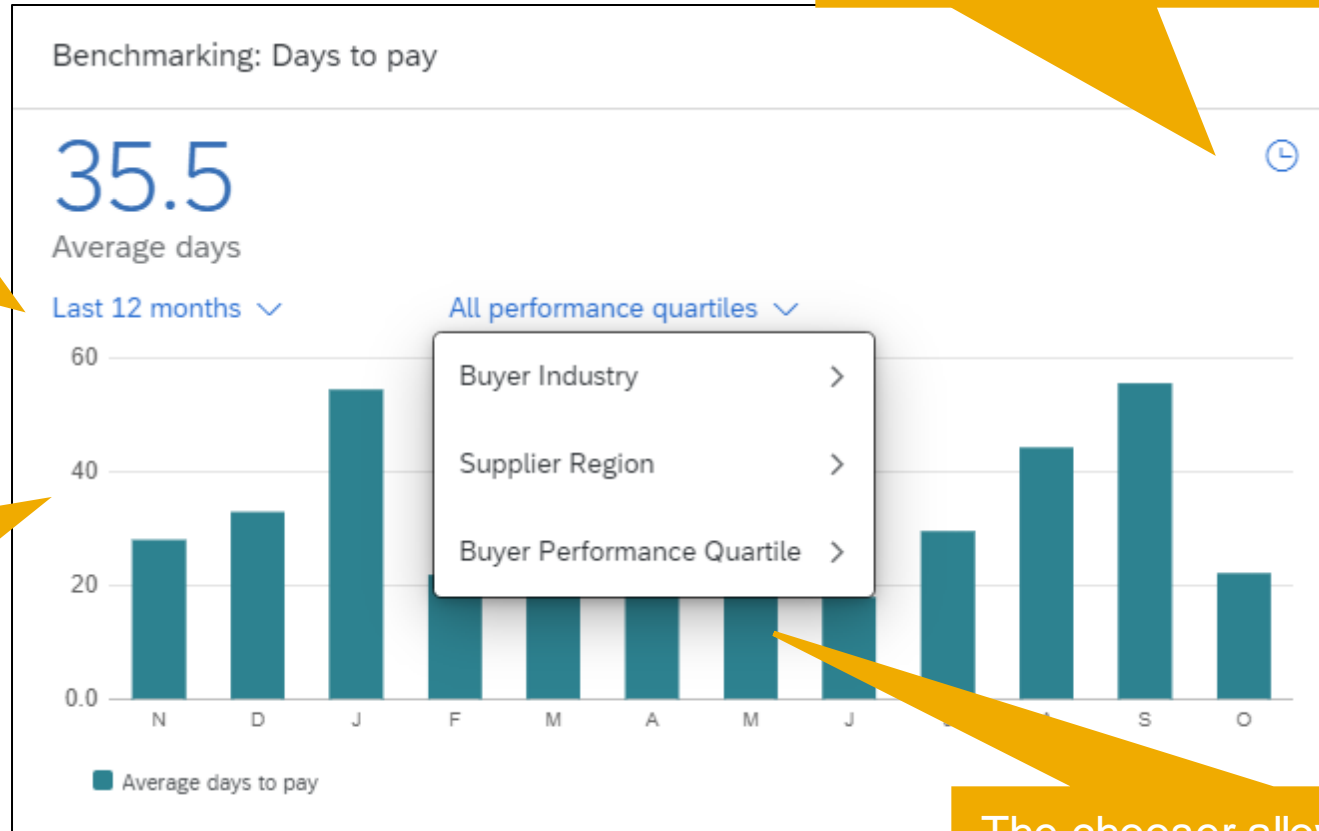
Benchmarking: Days to pay

35.5

Average days

Last 12 months

All performance quartiles

Buyer Industry

Supplier Region

Buyer Performance Quartile

60

40

20

0.0

N D J F M A M J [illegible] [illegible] S O

Average days to pay

The chooser allo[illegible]